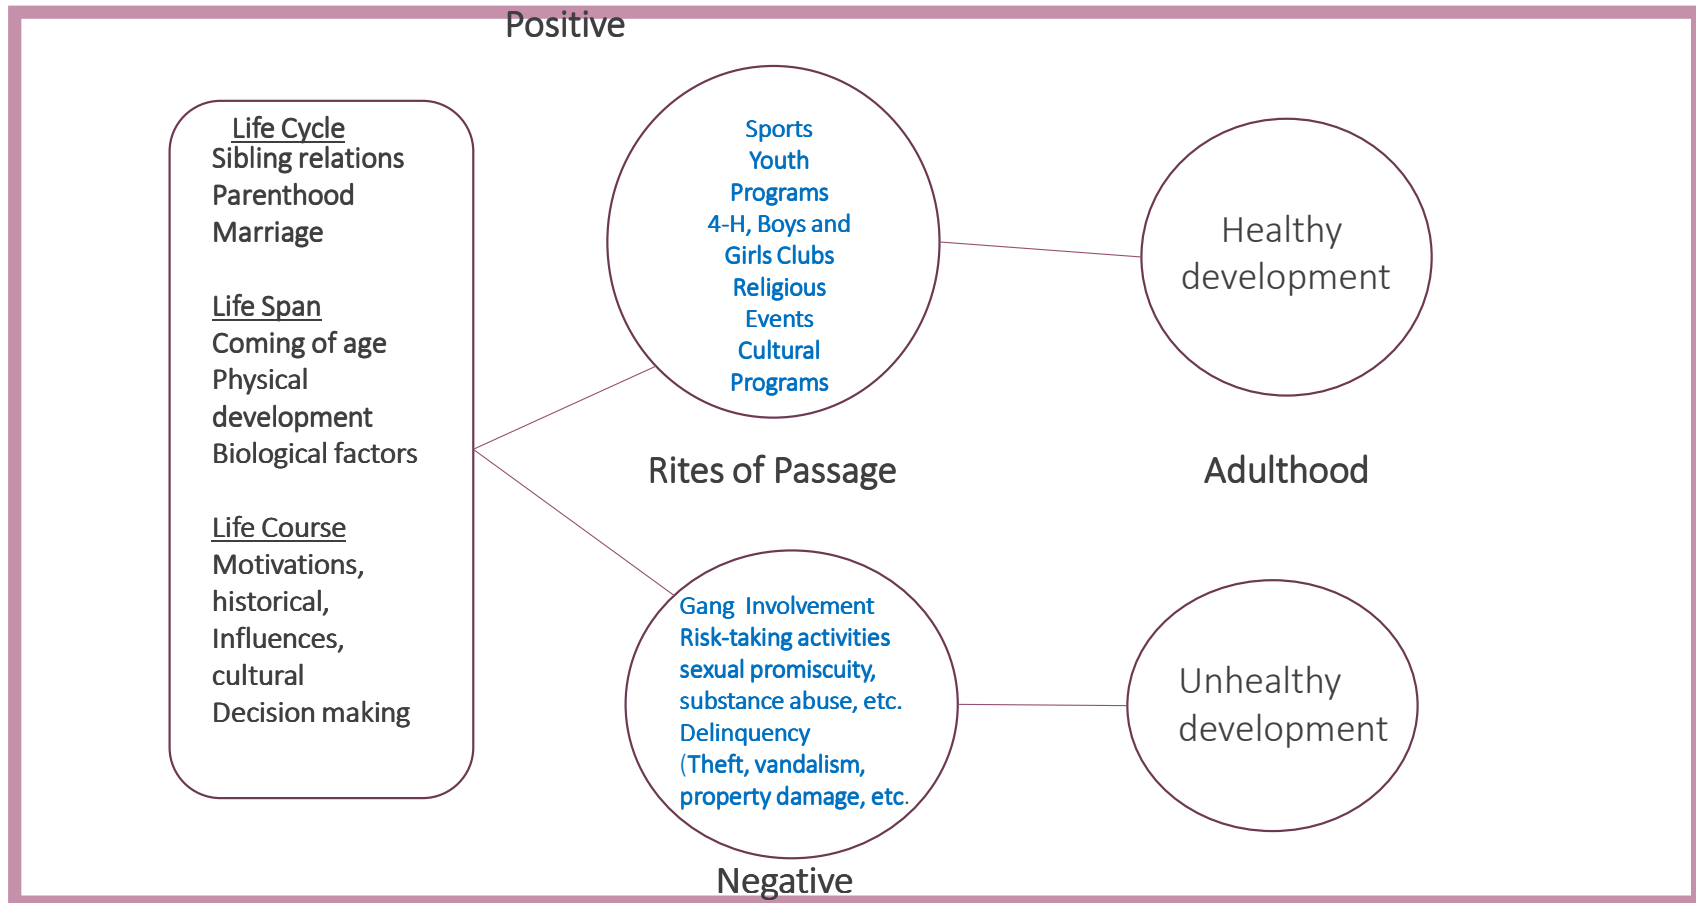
Positive

Life Cycle
Sibling relations
Parenthood
Marriage

Life Span
Coming of age
Physical development
Biological factors

Life Course
Motivations, historical, Influences, cultural
Decision making

Sports
Youth Programs
4-H, Boys and Girls Clubs
Religious Events
Cultural Programs

Rites of Passage

Healthy development

Adulthood

Gang Involvement
Risk-taking activities
sexual promiscuity, substance abuse, etc.
Delinquency
(Theft, vandalism, property damage, etc.

Unhealthy development

Negative